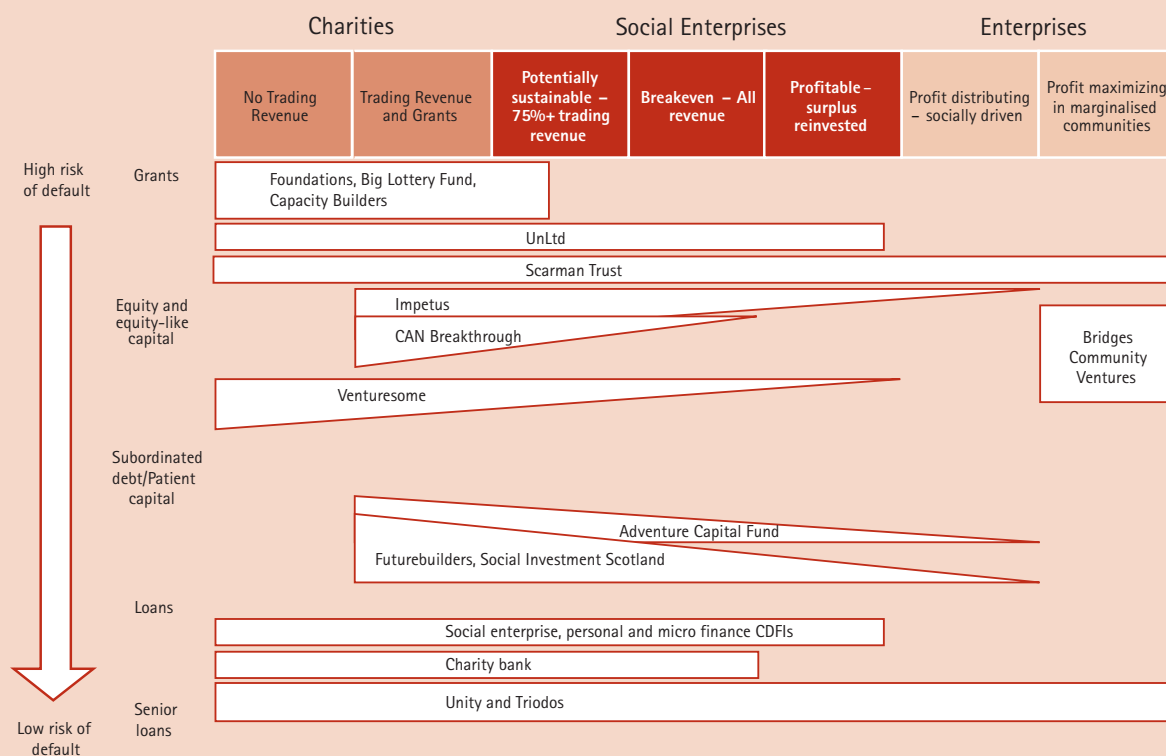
Charities

Social Enterprises

Enterprises

No Trading Revenue

Trading Revenue and Grants

Potentially sustainable – 75%+ trading revenue

Breakeven – All revenue

Profitable – surplus reinvested

Profit distributing – socially driven

Profit maximizing in marginalised communities

High risk of default

Grants

Foundations, Big Lottery Fund, Capacity Builders

UnLtd

Scarman Trust

Equity and equity-like capital

Impetus

CAN Breakthrough

Bridges Community Ventures

Venturesome

Subordinated debt/Patient capital

Adventure Capital Fund

Futurebuilders, Social Investment Scotland

Loans

Social enterprise, personal and micro finance CDFIs

Charity bank

Senior loans

Unity and Triodos

Low risk of default